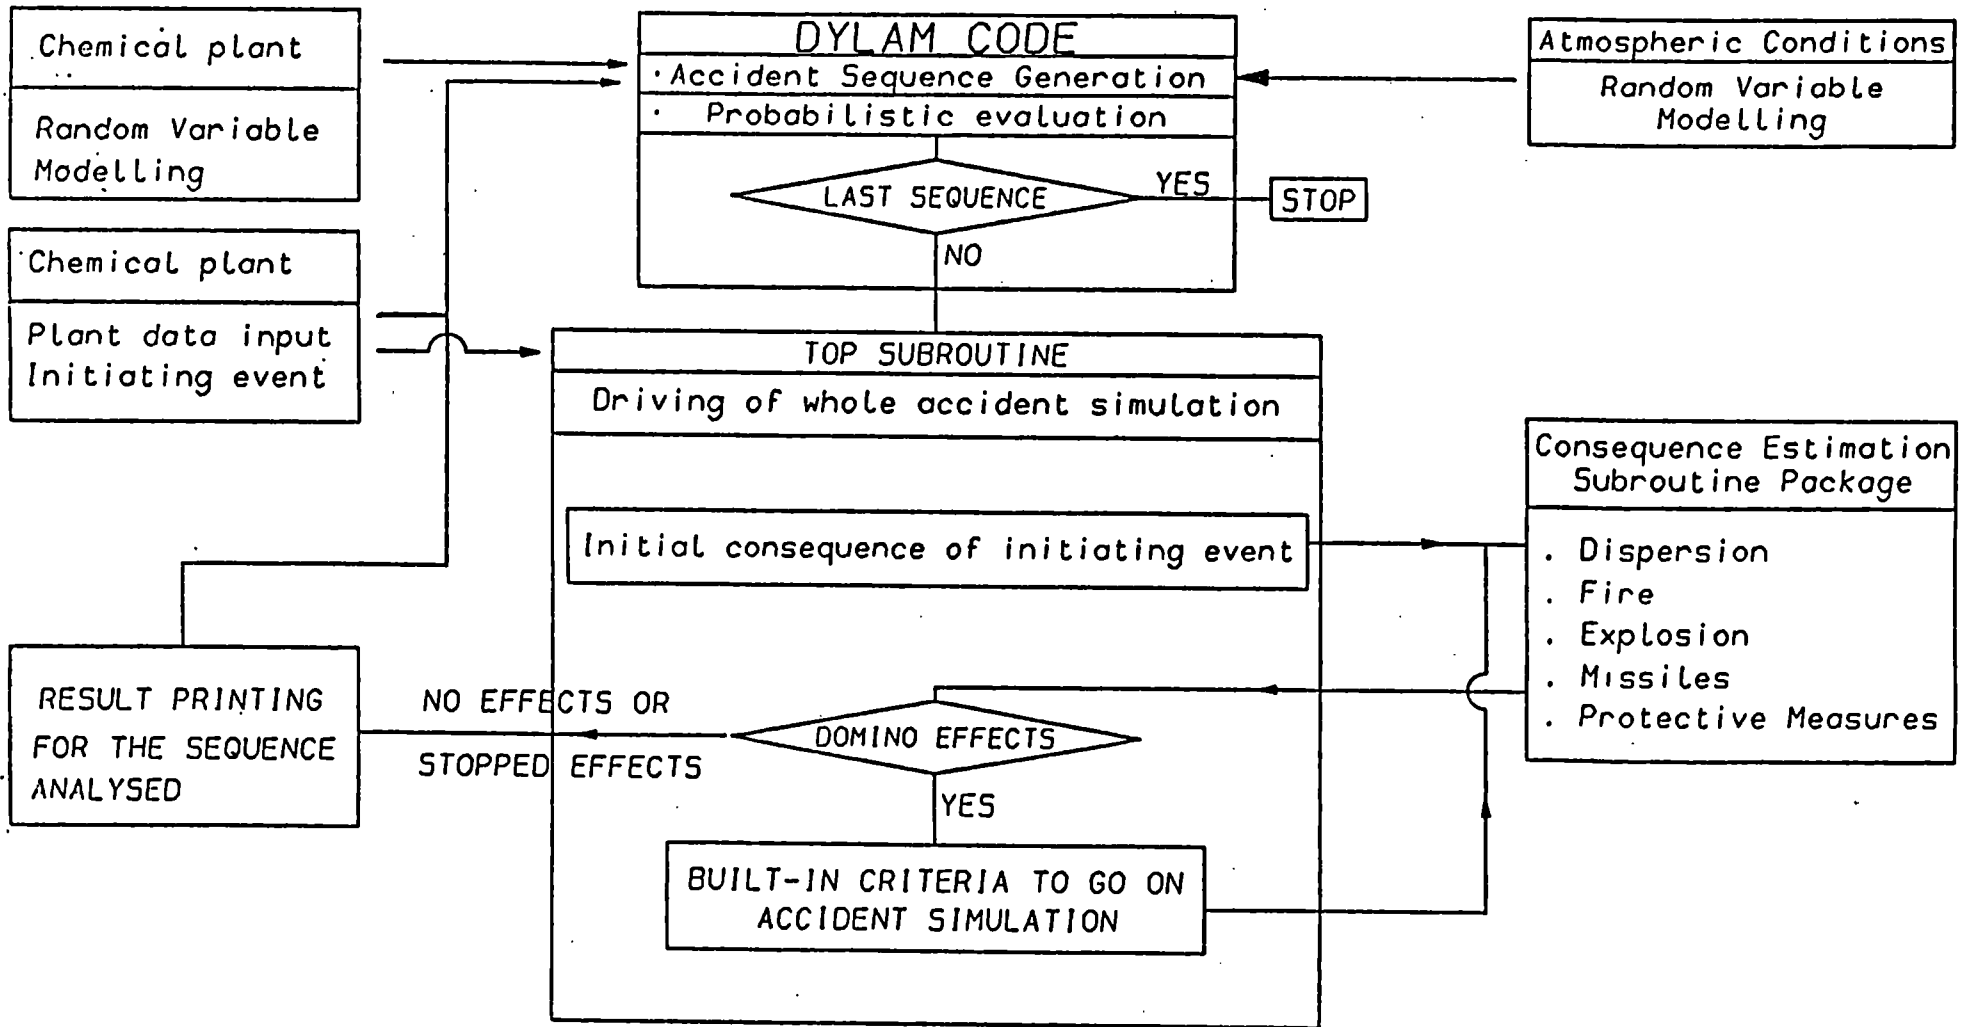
Chemical plant

Random Variable Modelling

DYLAM CODE

· Accident Sequence Generation

· Probabilistic evaluation

Atmospheric Conditions

Random Variable Modelling

LAST SEQUENCE

YES

STOP

NO

Chemical plant

Plant data input
Initiating event

TOP SUBROUTINE

Driving of whole accident simulation

Consequence Estimation Subroutine Package

Initial consequence of initiating event

. Dispersion
. Fire
. Explosion
. Missiles
. Protective Measures

RESULT PRINTING FOR THE SEQUENCE ANALYSED

NO EFFECTS OR

STOPPED EFFECTS

DOMINO EFFECTS

YES

BUILT-IN CRITERIA TO GO ON ACCIDENT SIMULATION